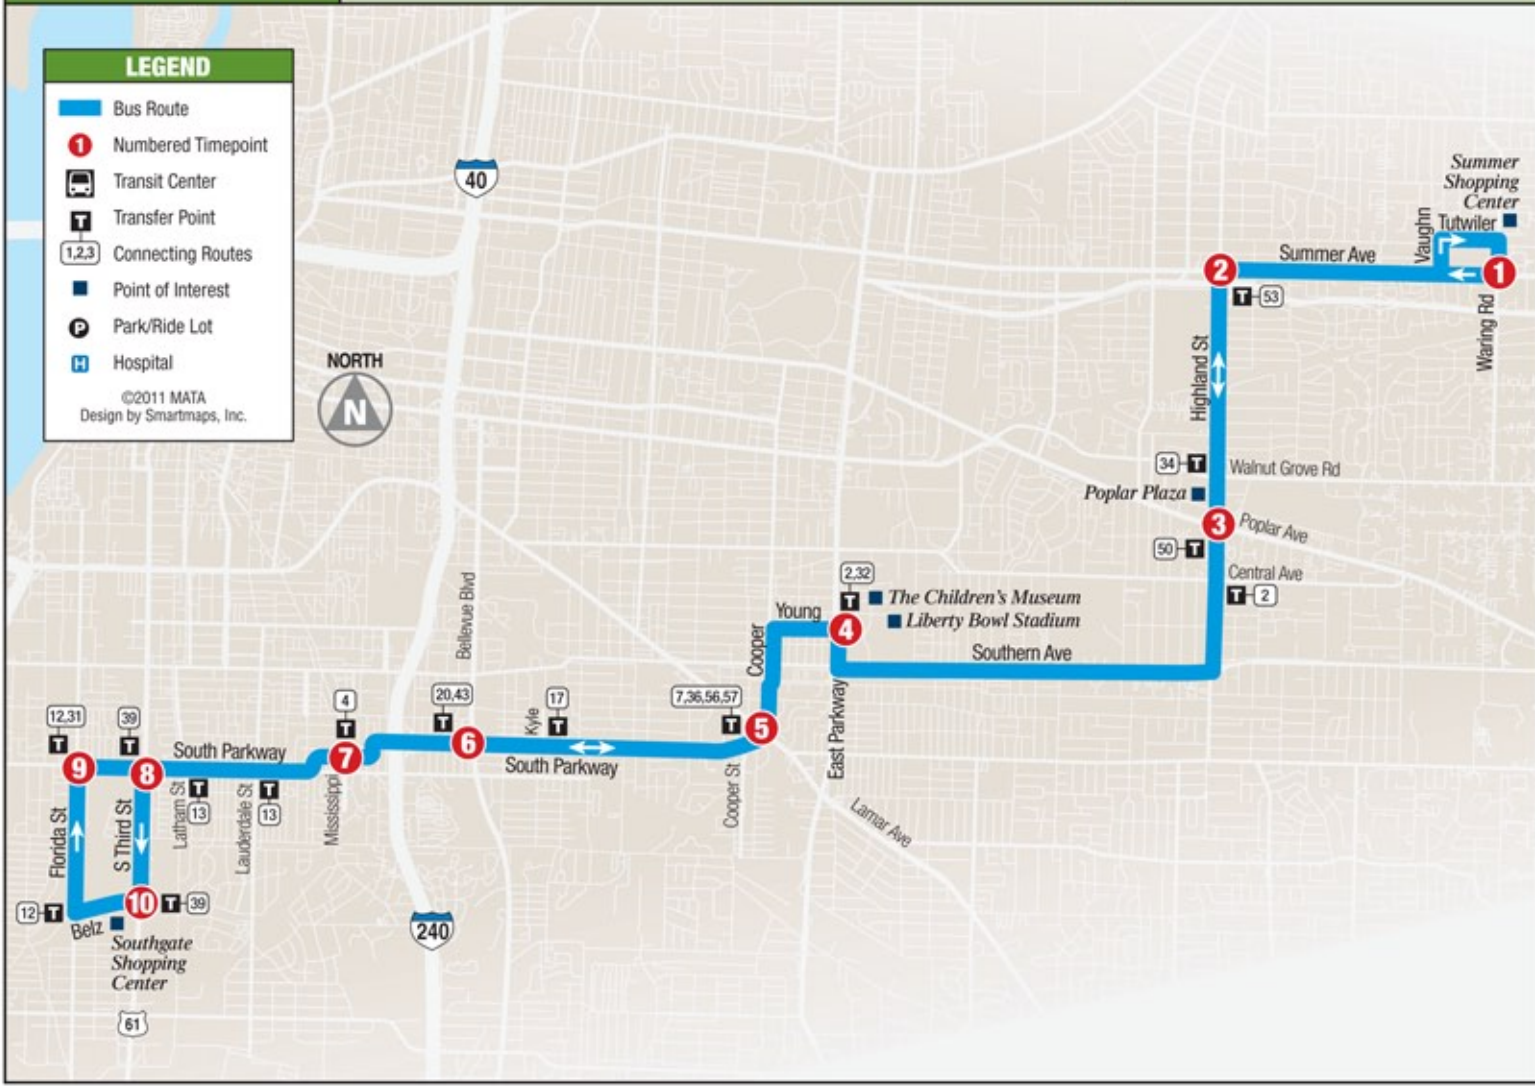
LEGEND
Bus Route
1 Numbered Timepoint
Transit Center
T Transfer Point
1,2,3 Connecting Routes
Point of Interest
P Park/Ride Lot
H Hospital
©2011 MATA
Design by Smartmaps, Inc.

NORTH
N

40

240

61

Summer Shopping Center
Tutwiler
Vaughn
Summer Ave
Waring Rd
1
2
T 53
Highland St
34 T
Walnut Grove Rd
Poplar Plaza
3
Poplar Ave
50 T
Central Ave
T 2
2,32
T
The Children's Museum
Liberty Bowl Stadium
Young
4
Southern Ave
Cooper
East Parkway
Lamar Ave
7,36,56,57
T
5
Cooper St
17
T
Kyle
South Parkway
Bellevue Blvd
20,43
T
6
4
T
7
Mississippi
South Parkway
T
13
Lauderdale St
T
13
Latham St
39
T
8
S Third St
12,31
T
9
Florida St
10
T 39
12 T
Belz
Southgate Shopping Center